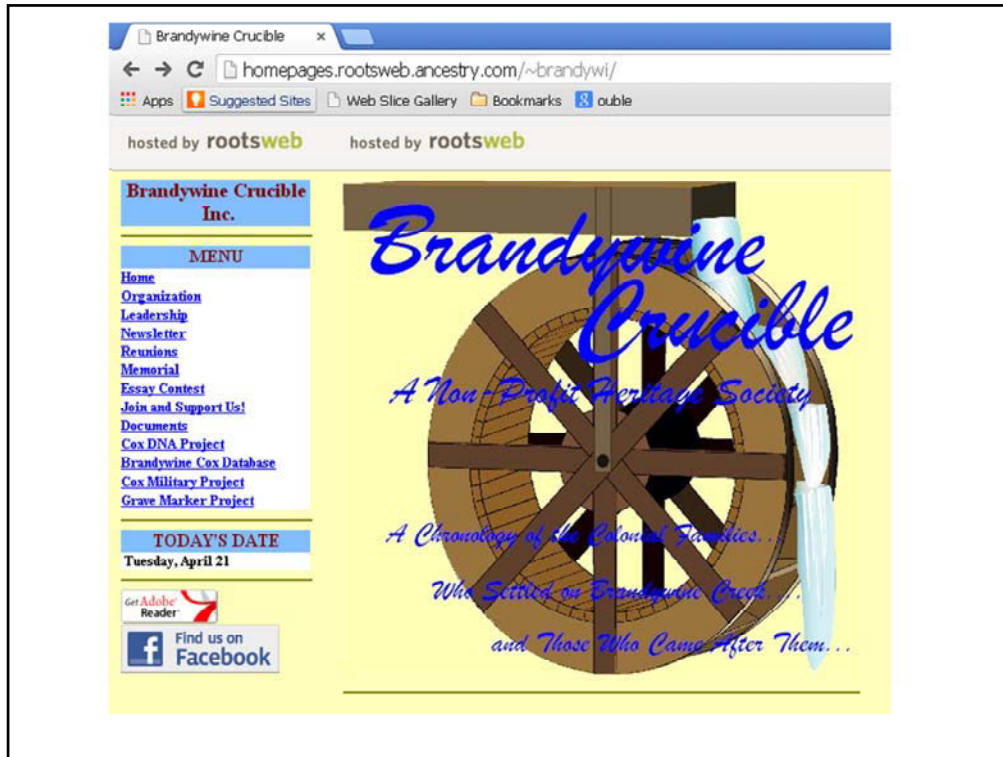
Brandywine Crucible ×

homepages.rootsweb.ancestry.com/~brandywi/

Apps Suggested Sites Web Slice Gallery Bookmarks ouble

hosted by rootsweb hosted by rootsweb

Brandywine Crucible Inc.

MENU

Home
Organization
Leadership
Newsletter
Reunions
Memorial
Essay Contest
Join and Support Us!
Documents
Cox DNA Project
Brandywine Cox Database
Cox Military Project
Grave Marker Project

TODAY'S DATE

Tuesday, April 21

Get Adobe Reader

Find us on Facebook

Brandywine Crucible

A Non-Profit Heritage Society

A Chronology of the Colonial Families...

Who Settled on Brandywine Creek...

and Those Who Came After Them...